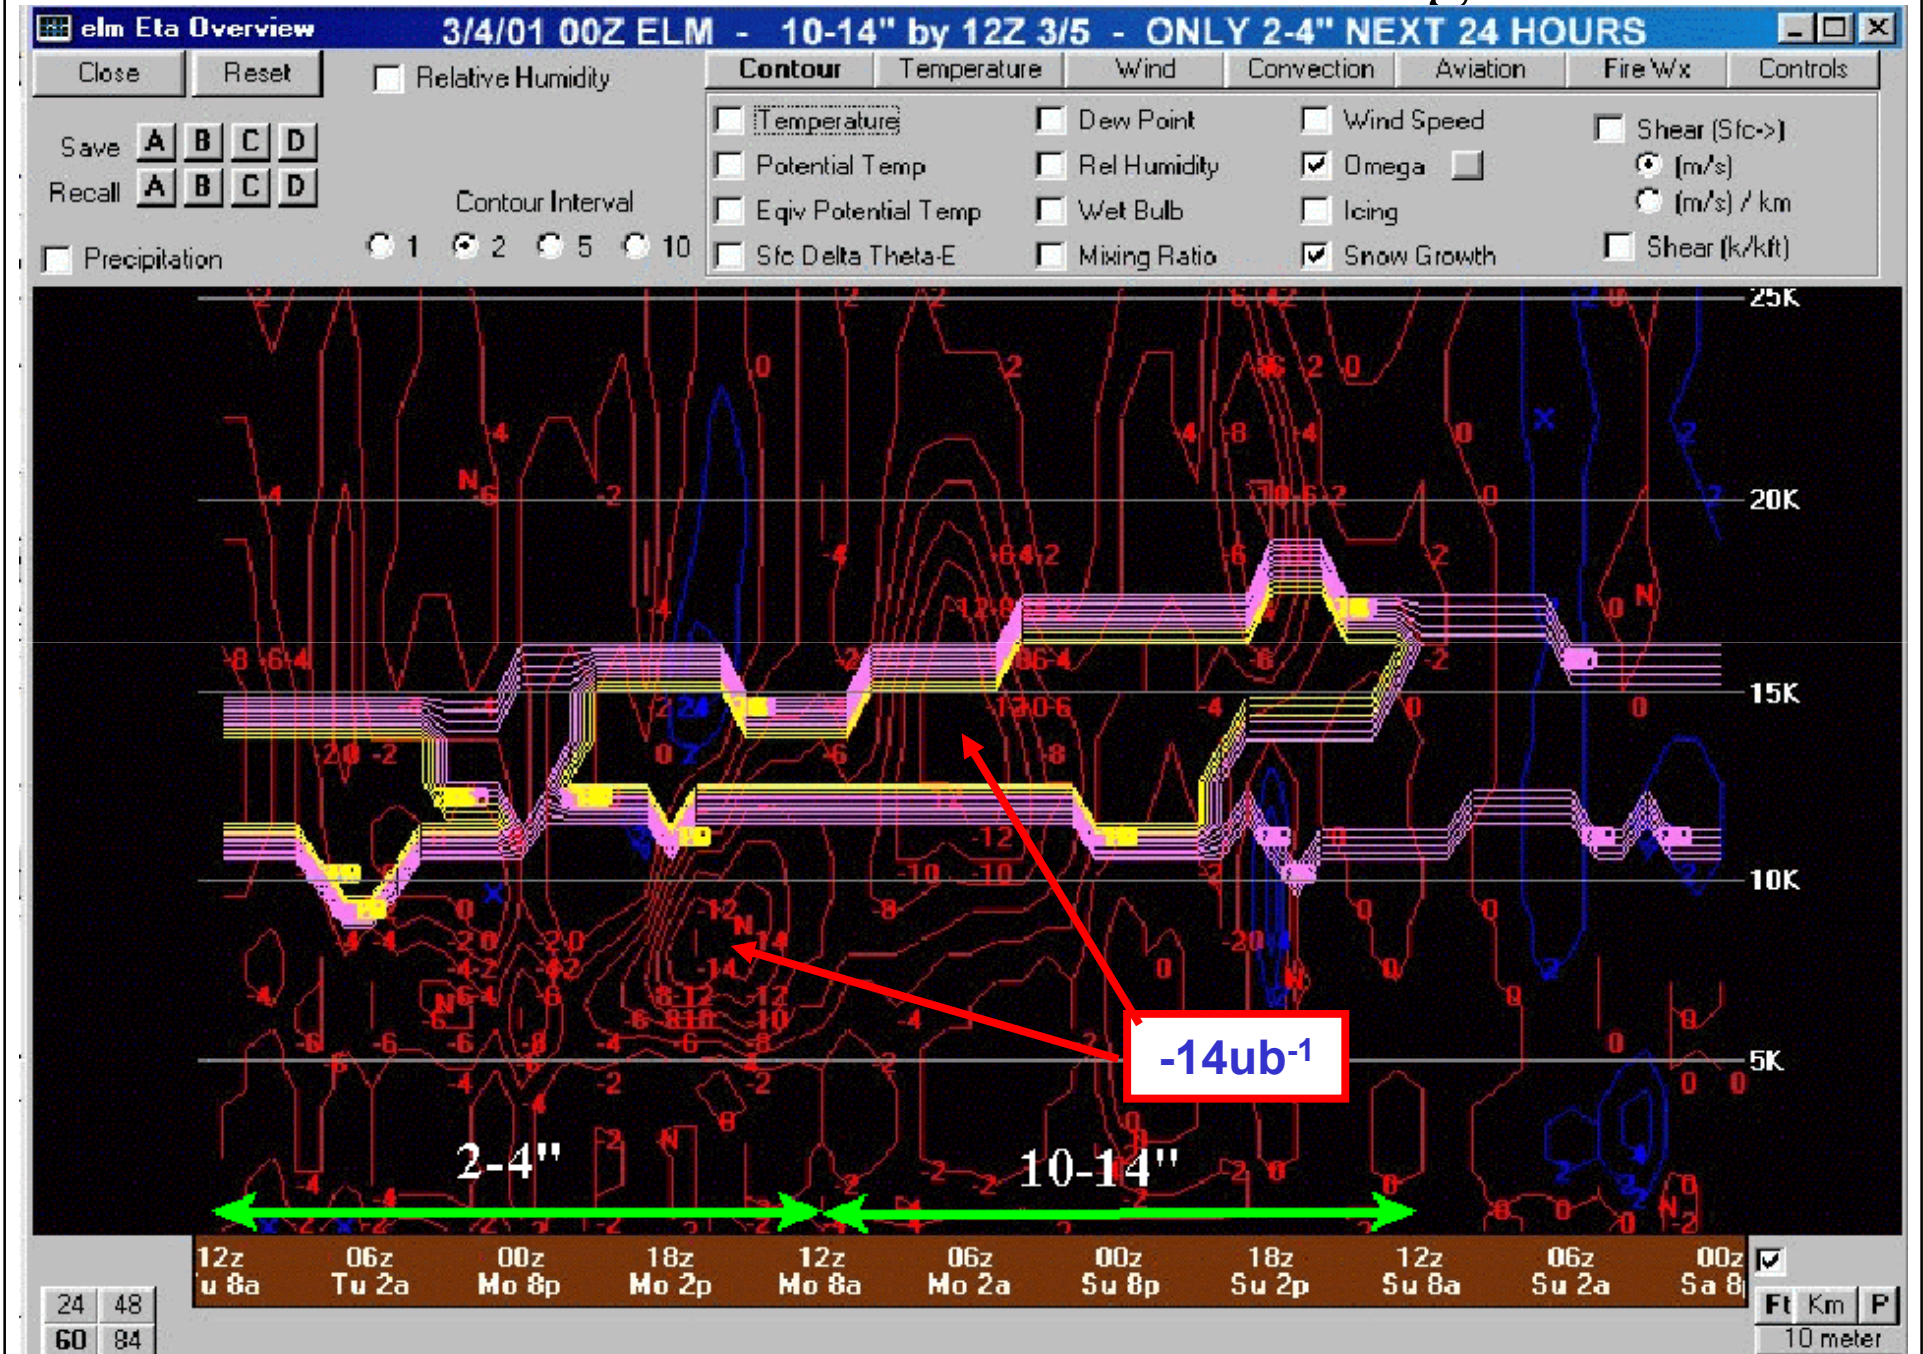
elm Eta Overview 3/4/01 00Z ELM - 10-14" by 12Z 3/5 - ONLY 2-4" NEXT 24 HOURS

Close Reset Relative Humidity

Contour Temperature Wind Convection Aviation Fire Wx Controls

Save A B C D
Recall A B C D

Contour Interval
1 2 5 10

Precipitation

Temperature Dew Point Wind Speed Shear (Sfc->)
Potential Temp Rel Humidity Omega (m/s)
Eqiv Potential Temp Wet Bulb Icing (m/s) / km
Sfc Delta Theta-E Mixing Ratio Snow Growth Shear (k/kft)

25K
20K
15K
10K
5K

-14ub$^{-1}$

2-4"
10-14"

| 12z u 8a | 06z Tu 2a | 00z Mo 8p | 18z Mo 2p | 12z Mo 8a | 06z Mo 2a | 00z Su 8p | 18z Su 2p | 12z Su 8a | 06z Su 2a | 00z Sa 8 |

24 48
60 84

Ft Km P
10 meter